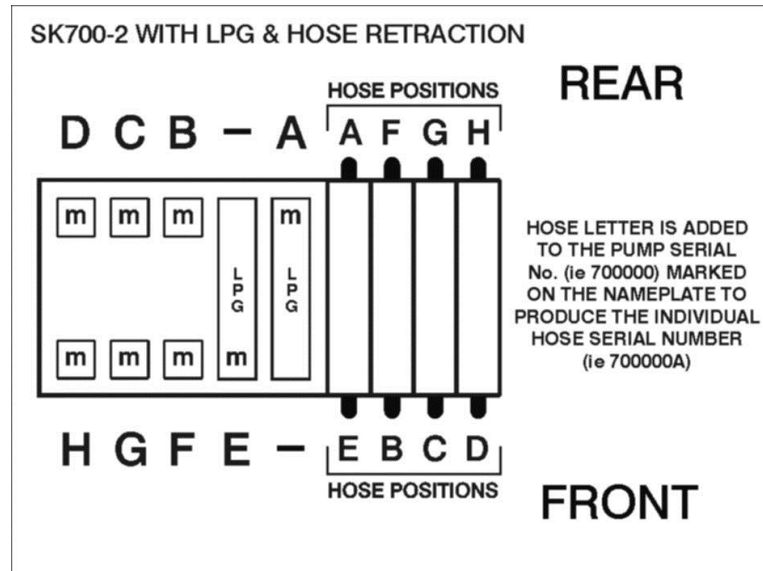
SK700-2 WITH LPG & HOSE RETRACTION

HOSE POSITIONS

REAR

D C B – A A F G H

m m m m

L P G

L P G

m m m m

HOSE LETTER IS ADDED TO THE PUMP SERIAL No. (ie 700000) MARKED ON THE NAMEPLATE TO PRODUCE THE INDIVIDUAL HOSE SERIAL NUMBER (ie 700000A)

H G F E – E B C D

HOSE POSITIONS

FRONT